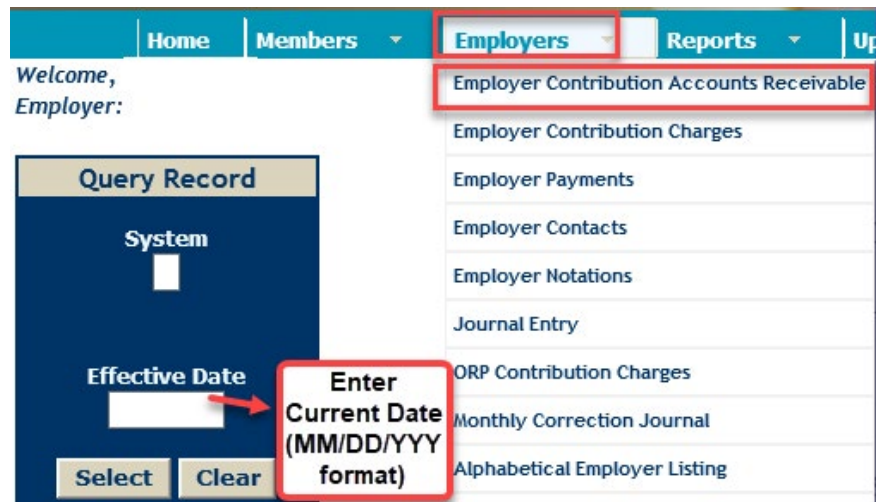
Home Members Employers Reports Up

Welcome, Employer:

Query Record

System

Effective Date

Select Clear

Enter Current Date (MM/DD/YYY format)

Employer Contribution Accounts Receivable
Employer Contribution Charges
Employer Payments
Employer Contacts
Employer Notations
Journal Entry
ORP Contribution Charges
Monthly Correction Journal
Alphabetical Employer Listing